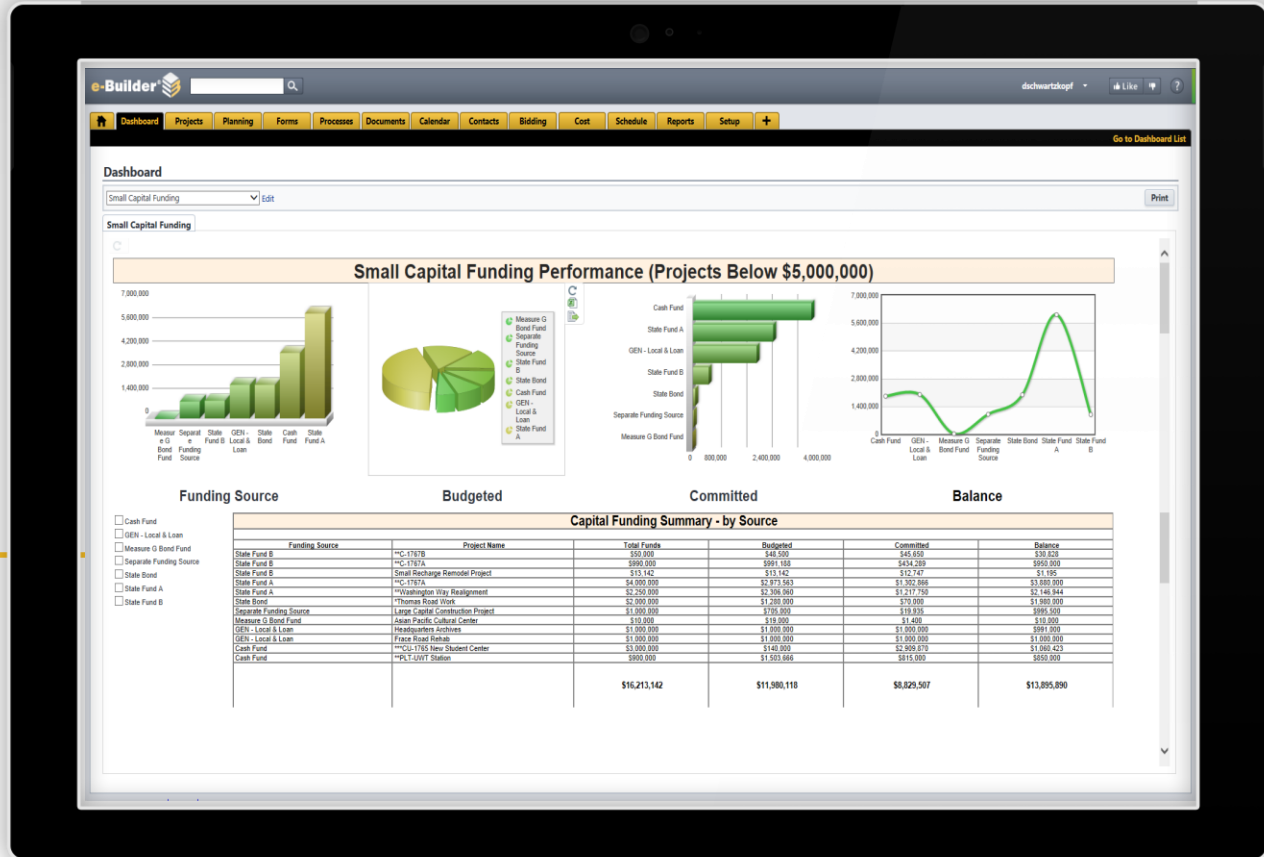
e-Builder®

dschwartzkopf

Like

?

Dashboard | Projects | Planning | Forms | Processes | Documents | Calendar | Contacts | Bidding | Cost | Schedule | Reports | Setup | +

Go to Dashboard List

Dashboard

Small Capital Funding

Edit

Print

Small Capital Funding

Small Capital Funding Performance (Projects Below $5,000,000)

7,000,000
5,600,000
4,200,000
2,800,000
1,400,000
0

Measure G Bond Fund
Separate Funding Source
State Fund B
GEN - Local & Loan
State Bond
Cash Fund
State Fund A

Measure G Bond Fund
Separate Funding Source
State Fund B
State Bond
Cash Fund
GEN - Local & Loan
State Fund A

Cash Fund
State Fund A
GEN - Local & Loan
State Fund B
State Bond
Separate Funding Source
Measure G Bond Fund

0
800,000
2,400,000
4,000,000

7,000,000
5,600,000
4,200,000
2,800,000
1,400,000
0

Cash Fund
GEN - Local & Loan
Measure G Bond Fund
Separate Funding Source
State Bond
State Fund A
State Fund B

Funding Source

Budgeted

Committed

Balance

Cash Fund
GEN - Local & Loan
Measure G Bond Fund
Separate Funding Source
State Bond
State Fund A
State Fund B

Capital Funding Summary - by Source

| Funding Source | Project Name | Total Funds | Budgeted | Committed | Balance |
|---|---|---|---|---|---|
| State Fund B | **C-1767B | $50,000 | $48,500 | $45,650 | $30,828 |
| State Fund B | **C-1767A | $990,000 | $991,188 | $434,289 | $950,000 |
| State Fund B | Small Recharge Remodel Project | $13,142 | $13,142 | $12,747 | $1,195 |
| State Fund A | **C-1767A | $4,900,000 | $2,973,563 | $1,302,866 | $3,880,000 |
| State Fund A | **Washington Way Realignment | $2,250,000 | $2,306,060 | $1,217,750 | $2,146,944 |
| State Bond | *Thomas Road Work | $2,000,000 | $1,280,000 | $70,000 | $1,980,000 |
| Separate Funding Source | Large Capital Construction Project | $1,000,000 | $705,000 | $19,935 | $995,500 |
| Measure G Bond Fund | Asian Pacific Cultural Center | $10,000 | $19,000 | $1,400 | $10,000 |
| GEN - Local & Loan | Headquarters Archives | $1,000,000 | $1,000,000 | $1,000,000 | $981,000 |
| GEN - Local & Loan | Frace Road Rehab | $1,000,000 | $1,000,000 | $1,000,000 | $1,000,000 |
| Cash Fund | ***CU-1765 New Student Center | $3,000,000 | $140,000 | $2,909,870 | $1,060,423 |
| Cash Fund | **PLT-UWT Station | $900,000 | $1,503,666 | $815,000 | $850,000 |
| | | $16,213,142 | $11,980,118 | $8,829,507 | $13,895,890 |